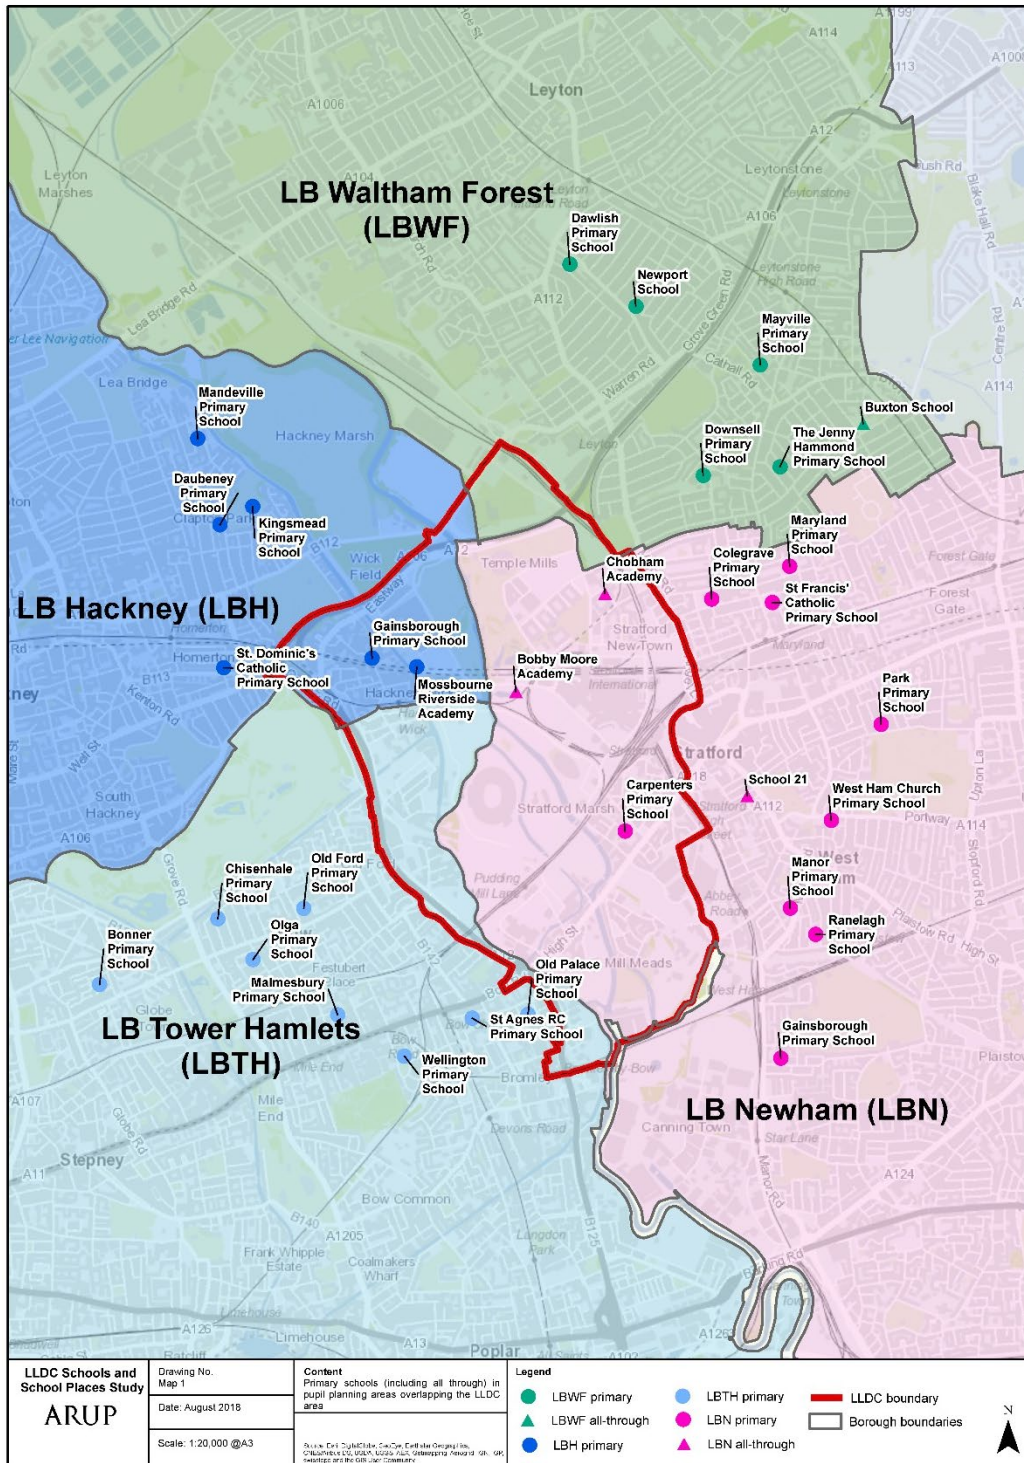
LB Waltham Forest (LBWF)

Leyton

Leyton Marshes

Leytonstone

Dawlish Primary School

Newport School

Mayville Primary School

Buxton School

Downsell Primary School

The Jenny Hammond Primary School

Maryland Primary School

Colegrave Primary School

St Francis' Catholic Primary School

Chobham Academy

Mandeville Primary School

Daubeney Primary School

Kingsmead Primary School

Hackney Marsh

Lea Bridge

LB Hackney (LBH)

Gainsborough Primary School

St. Dominic's Catholic Primary School

Mossbourne Riverside Academy

Bobby Moore Academy

Temple Mills

Stratford New Town

Stratford

Park Primary School

School 21

West Ham Church Primary School

Carpenters Primary School

Stratford Marsh

Manor Primary School

Ranelagh Primary School

South Hackney

Homerton

Chisenhale Primary School

Old Ford Primary School

Olga Primary School

Bonner Primary School

Malmesbury Primary School

LB Tower Hamlets (LBTH)

Old Palace Primary School

St Agnes RC Primary School

Wellington Primary School

Gainsborough Primary School

LB Newham (LBN)

Stepney

Mile End

Bow Common

Canning Town

Poplar

Limehouse

Forest Gate

Plaistow

A114

A1006

A112

A106

A12

A11

A13

A124

A126

A1205

A107

B112

B113

Forest Gate

Maryland

Frank Whipple Estate

Coalmakers Wharf

Bromley

Mill Meads

Pudding Mill Lane

LLDC Schools and School Places Study

ARUP

Drawing No. Map 1

Date: August 2018

Scale: 1:20,000 @A3

Content
Primary schools (including all through) in pupil planning areas overlapping the LLDC area

Legend
LBWF primary
LBWF all-through
LBH primary
LBTH primary
LBN primary
LBN all-through
LLDC boundary
Borough boundaries

N